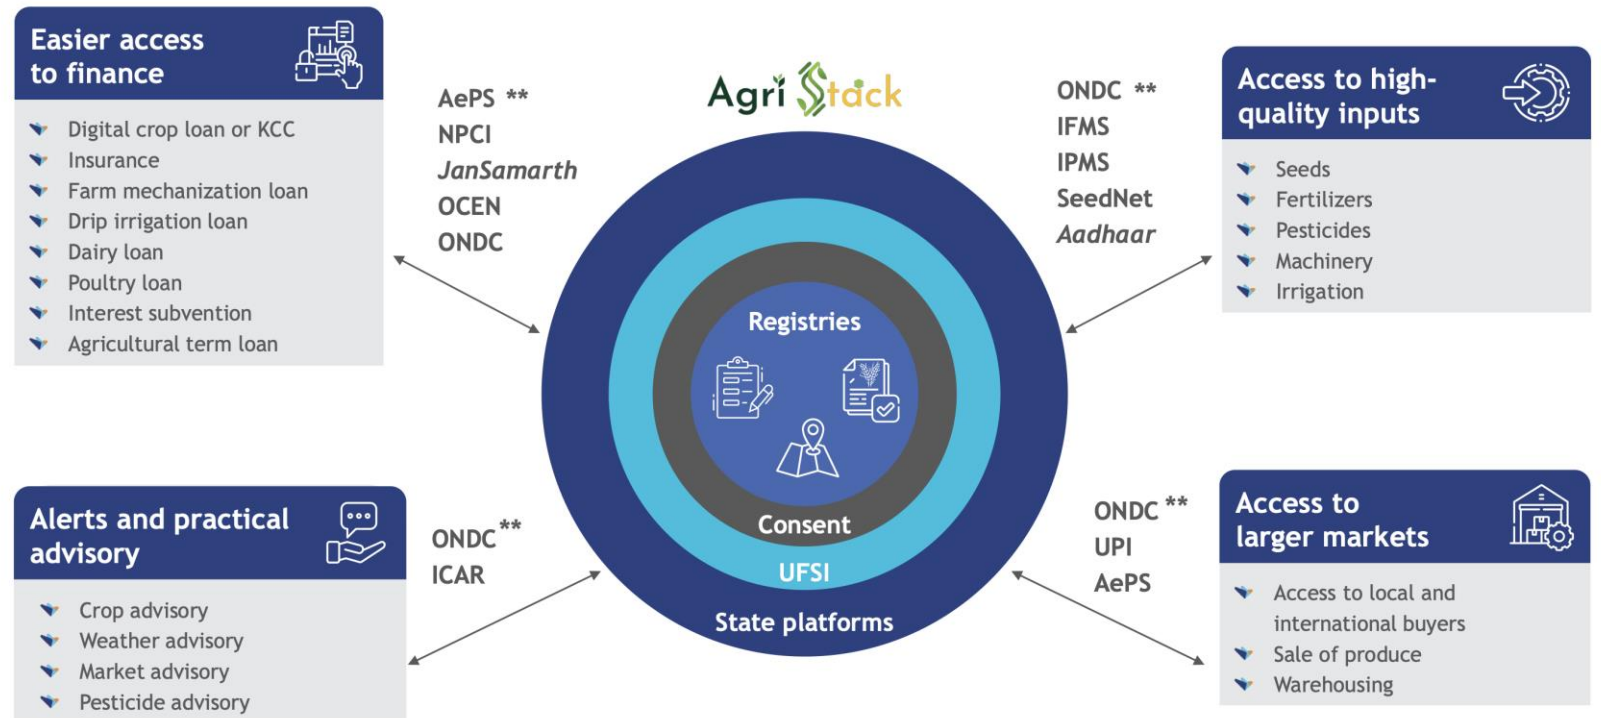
Easier access to finance

- Digital crop loan or KCC
- Insurance
- Farm mechanization loan
- Drip irrigation loan
- Dairy loan
- Poultry loan
- Interest subvention
- Agricultural term loan

AePS **
NPCI
JanSamarth
OCEN
ONDC

Agri Stack

ONDC **
IFMS
IPMS
SeedNet
Aadhaar

Access to high-quality inputs

- Seeds
- Fertilizers
- Pesticides
- Machinery
- Irrigation

Registries

Consent

UFSI

State platforms

Alerts and practical advisory

- Crop advisory
- Weather advisory
- Market advisory
- Pesticide advisory

ONDC **
ICAR

ONDC **
UPI
AePS

Access to larger markets

- Access to local and international buyers
- Sale of produce
- Warehousing